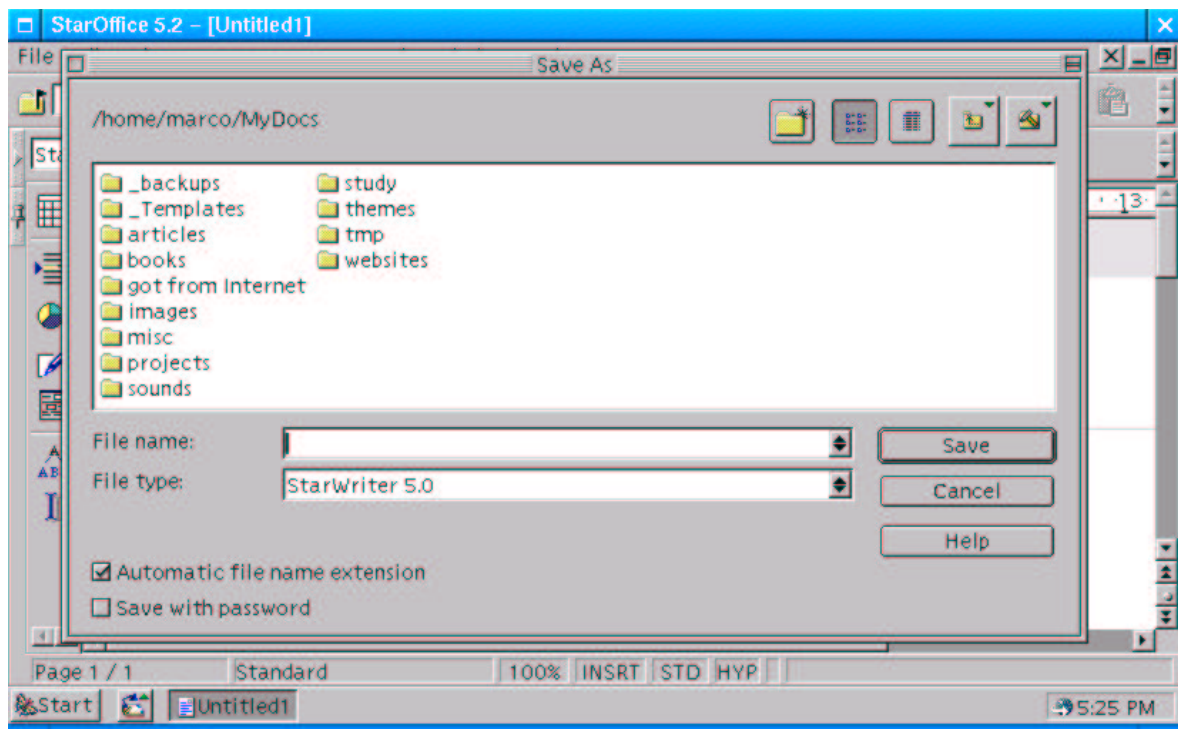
StarOffice 5.2 – [Untitled1]

File

Save As

/home/marco/MyDocs

_backups
_Templates
articles
books
got from Internet
images
misc
projects
sounds
study
themes
tmp
websites

File name:

File type: StarWriter 5.0

Save

Cancel

Help

☑ Automatic file name extension

☐ Save with password

Sta

13

Page 1 / 1 Standard 100% INSRT STD HYP

Start Untitled1 5:25 PM